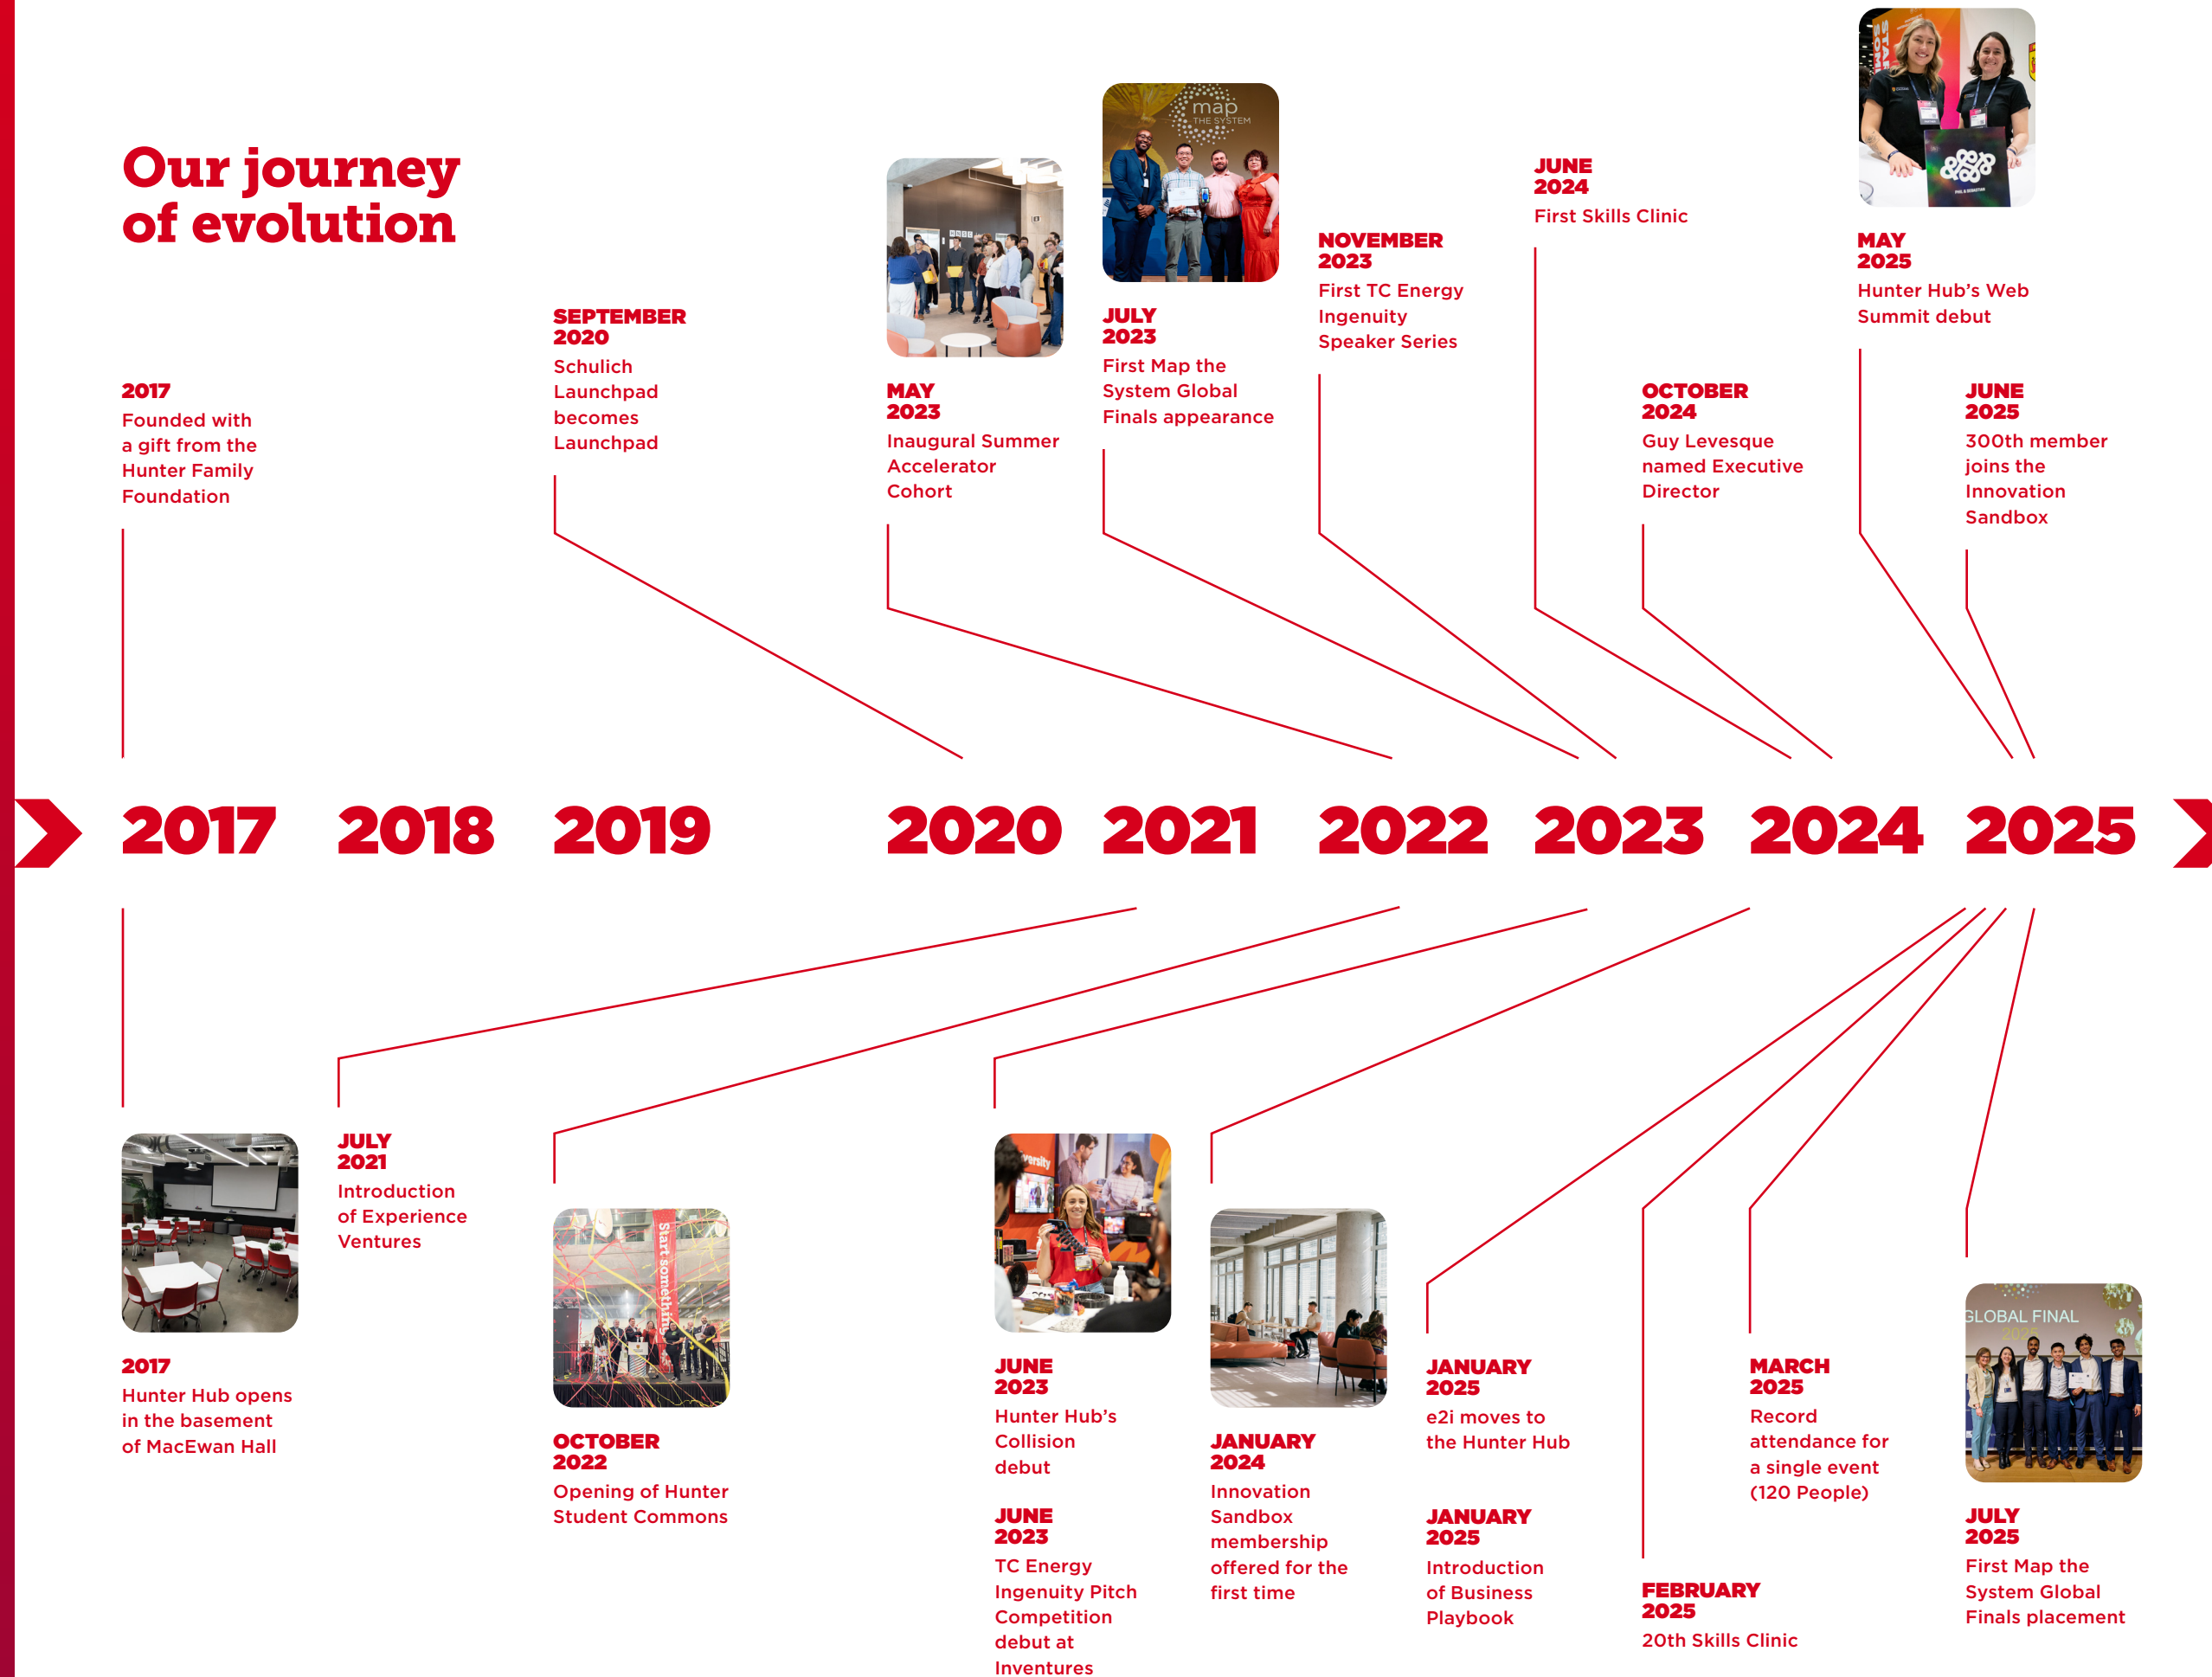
Our journey of evolution

2017
Founded with a gift from the Hunter Family Foundation

SEPTEMBER 2020
Schulich Launchpad becomes Launchpad

MAY 2023
Inaugural Summer Accelerator Cohort

map THE SYSTEM

JULY 2023
First Map the System Global Finals appearance

NOVEMBER 2023
First TC Energy Ingenuity Speaker Series

JUNE 2024
First Skills Clinic

OCTOBER 2024
Guy Levesque named Executive Director

MAY 2025
Hunter Hub's Web Summit debut

JUNE 2025
300th member joins the Innovation Sandbox

2017 2018 2019 2020 2021 2022 2023 2024 2025

2017
Hunter Hub opens in the basement of MacEwan Hall

JULY 2021
Introduction of Experience Ventures

Start somethin

OCTOBER 2022
Opening of Hunter Student Commons

JUNE 2023
Hunter Hub's Collision debut

JUNE 2023
TC Energy Ingenuity Pitch Competition debut at Inventures

JANUARY 2024
Innovation Sandbox membership offered for the first time

JANUARY 2025
e2i moves to the Hunter Hub

JANUARY 2025
Introduction of Business Playbook

FEBRUARY 2025
20th Skills Clinic

MARCH 2025
Record attendance for a single event (120 People)

GLOBAL FINAL

JULY 2025
First Map the System Global Finals placement